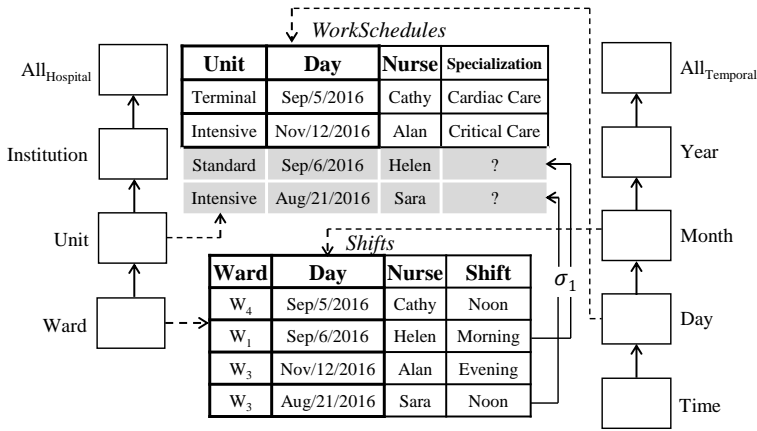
WorkSchedules

| Unit | Day | Nurse | Specialization |
|---|---|---|---|
| Terminal | Sep/5/2016 | Cathy | Cardiac Care |
| Intensive | Nov/12/2016 | Alan | Critical Care |
| Standard | Sep/6/2016 | Helen | ? |
| Intensive | Aug/21/2016 | Sara | ? |

$\text{All}_{\text{Hospital}}$

Institution

Unit

Ward

Shifts

| Ward | Day | Nurse | Shift |
|---|---|---|---|
| $W_4$ | Sep/5/2016 | Cathy | Noon |
| $W_1$ | Sep/6/2016 | Helen | Morning |
| $W_3$ | Nov/12/2016 | Alan | Evening |
| $W_3$ | Aug/21/2016 | Sara | Noon |

$\sigma_1$

$\text{All}_{\text{Temporal}}$

Year

Month

Day

Time